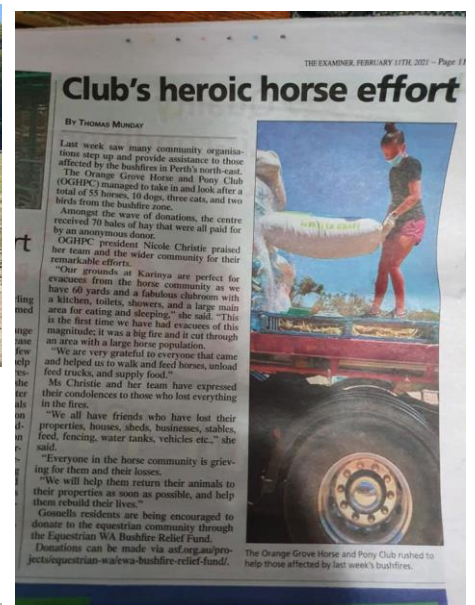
THE EXAMINER, FEBRUARY 11TH, 2021 – Page 1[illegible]

Club's heroic horse effort

By Thomas Munday

Last week saw many community organisations step up and provide assistance to those affected by the bushfires in Perth's north-east.

The Orange Grove Horse and Pony Club (OGHPC) managed to take in and look after a total of 55 horses, 10 dogs, three cats, and two birds from the bushfire zone.

Amongst the wave of donations, the centre received 70 bales of hay that were all paid for by an anonymous donor.

OGHPC president Nicole Christie praised her team and the wider community for their remarkable efforts.

"Our grounds at Karinya are perfect for evacuees from the horse community as we have 60 yards and a fabulous clubroom with a kitchen, toilets, showers, and a large main area for eating and sleeping," she said. "This is the first time we have had evacuees of this magnitude; it was a big fire and it cut through an area with a large horse population.

"We are very grateful to everyone that came and helped us to walk and feed horses, unload feed trucks, and supply food."

Ms Christie and her team have expressed their condolences to those who lost everything in the fires.

"We all have friends who have lost their properties, houses, sheds, businesses, stables, feed, fencing, water tanks, vehicles etc.," she said.

"Everyone in the horse community is grieving for them and their losses.

"We will help them return their animals to their properties as soon as possible, and help them rebuild their lives."

Gosnells residents are being encouraged to donate to the equestrian community through the Equestrian WA Bushfire Relief Fund.

Donations can be made via asf.org.au/projects/equestrian-wa/ewa-bushfire-relief-fund/.

The Orange Grove Horse and Pony Club rushed to help those affected by last week's bushfires.